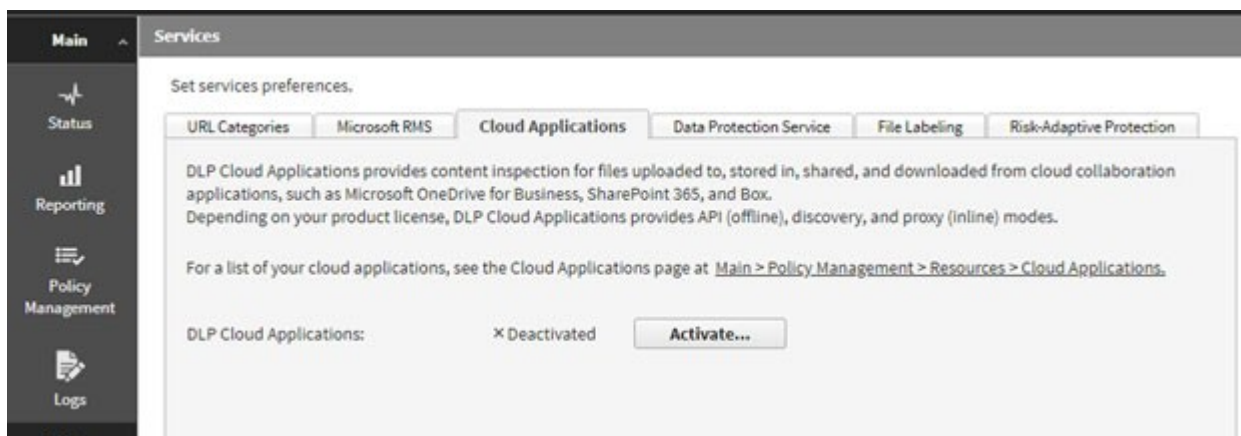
Main

Status

Reporting

Policy Management

Logs

Services

Set services preferences.

URL Categories | Microsoft RMS | Cloud Applications | Data Protection Service | File Labeling | Risk-Adaptive Protection

DLP Cloud Applications provides content inspection for files uploaded to, stored in, shared, and downloaded from cloud collaboration applications, such as Microsoft OneDrive for Business, SharePoint 365, and Box.
Depending on your product license, DLP Cloud Applications provides API (offline), discovery, and proxy (inline) modes.

For a list of your cloud applications, see the Cloud Applications page at Main > Policy Management > Resources > Cloud Applications.

DLP Cloud Applications: × Deactivated Activate...